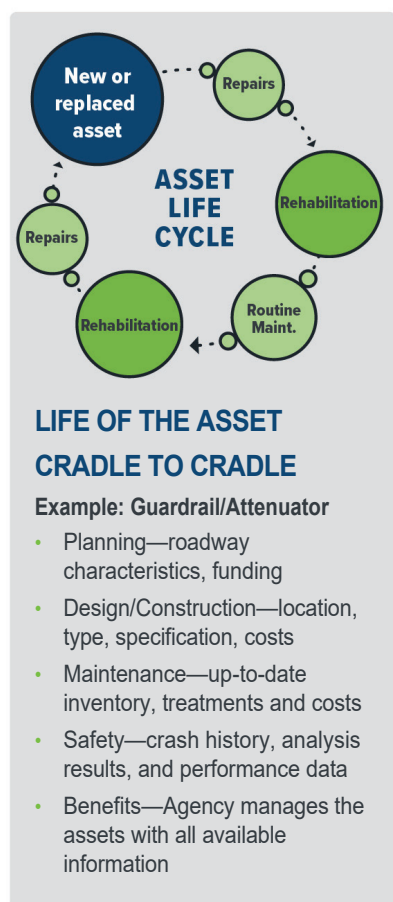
New or replaced asset

Repairs

Rehabilitation

Routine Maint.

Rehabilitation

Repairs

ASSET LIFE CYCLE

LIFE OF THE ASSET CRADLE TO CRADLE

Example: Guardrail/Attenuator

- Planning—roadway characteristics, funding
- Design/Construction—location, type, specification, costs
- Maintenance—up-to-date inventory, treatments and costs
- Safety—crash history, analysis results, and performance data
- Benefits—Agency manages the assets with all available information